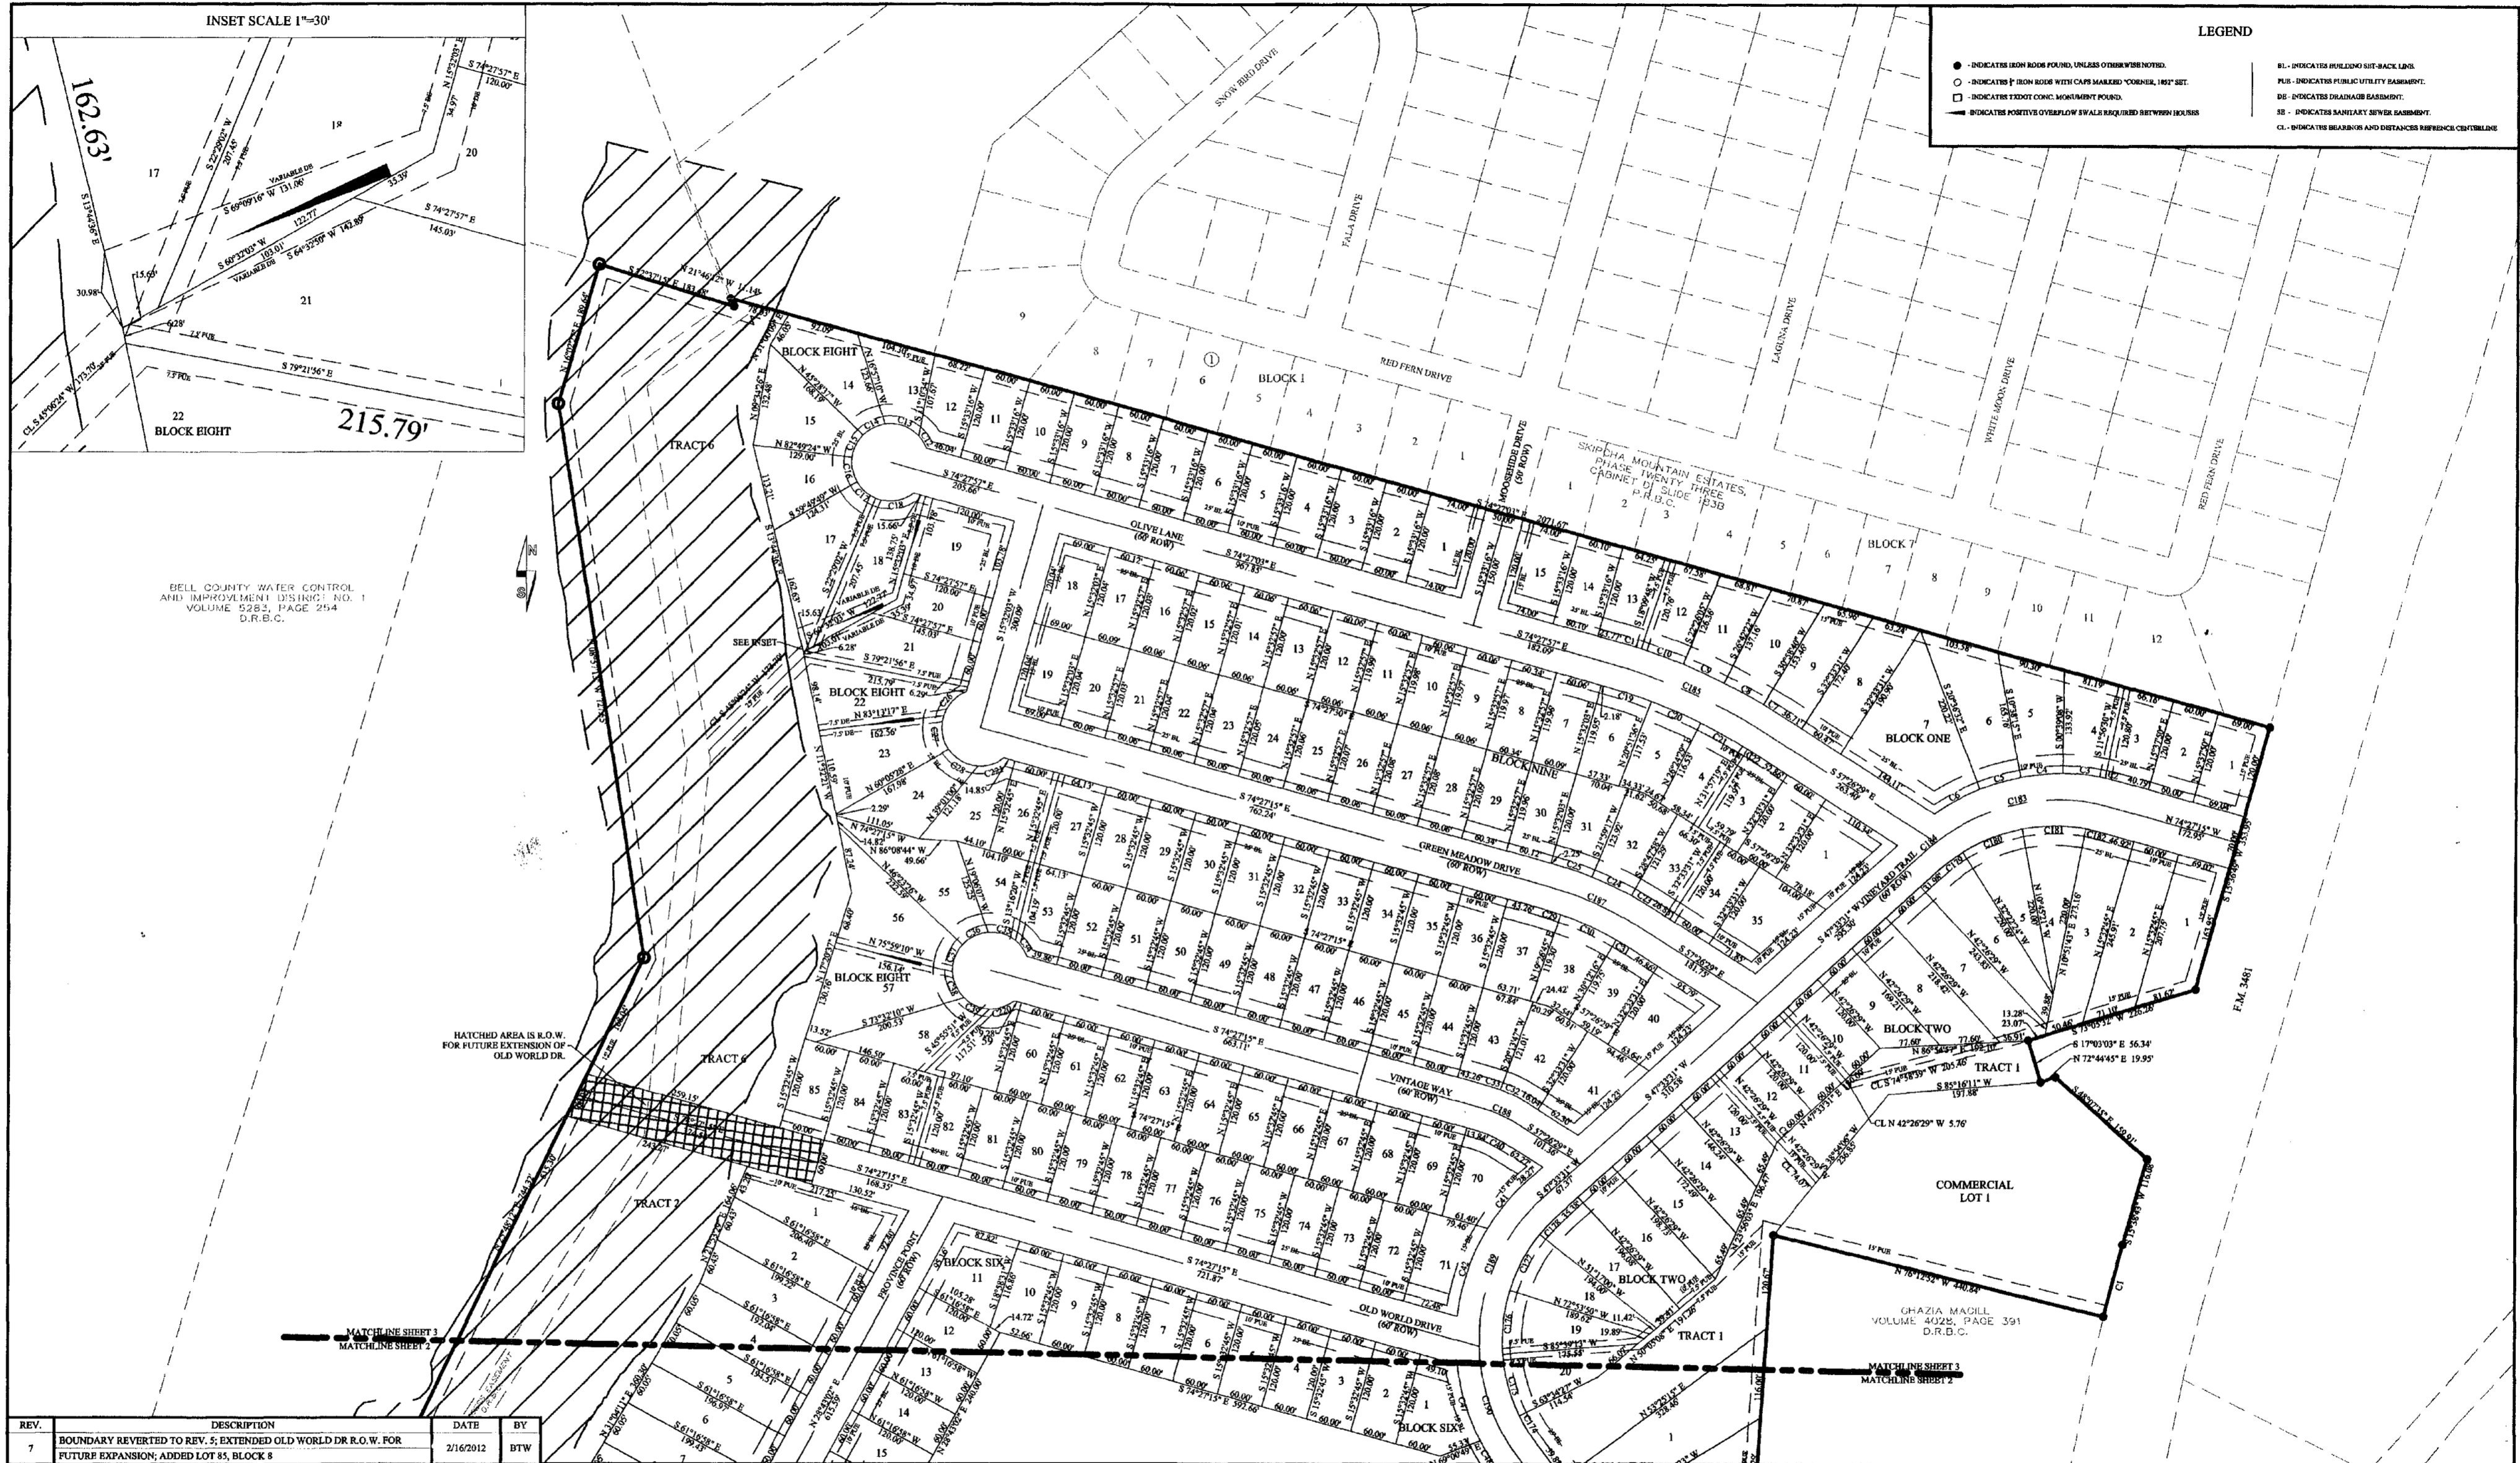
INSET SCALE 1"=30'

162.63'

17

18

20

21

22
BLOCK EIGHT

215.79'

S 22°29'02" W
207.45'

S 69°09'16" W 131.06'

122.77'

S 74°27'57" E
145.03'

S 60°32'03" W
103.01'

S 64°32'59" W 142.89'

S 79°21'56" E

S 74°27'57" E
120.00'

N 15°32'03" E

VARIABLE DE

VARIABLE DE

35.39'

34.97'

15.66'

30.98'

6.28'

7.5' PUE

CL S 45°06'24" W 173.70'

LEGEND

- INDICATES IRON RODS FOUND, UNLESS OTHERWISE NOTED.
- INDICATES ½" IRON RODS WITH CAPS MARKED "CORNER, 1852" SET.
- INDICATES TXDOT CONC. MONUMENT FOUND.
- INDICATES POSITIVE OVERFLOW SWALE REQUIRED BETWEEN HOUSES

BL - INDICATES BUILDING SET-BACK LINE.
PUE - INDICATES PUBLIC UTILITY EASEMENT.
DE - INDICATES DRAINAGE EASEMENT.
SE - INDICATES SANITARY SEWER EASEMENT.
CL - INDICATES BEARINGS AND DISTANCES REFERENCE CENTERLINE

SNOW BIRD DRIVE

FALA DRIVE

RED FERN DRIVE

LAGUNA DRIVE

WHITE MOON DRIVE

RED FERN DRIVE

MOONSHINE DRIVE (50' ROW)

BLOCK 1

SKIPCHA MOUNTAIN ESTATES, PHASE TWENTY THREE CABINET D, SLIDE 163B P.R.B.C.

BLOCK 7

BELL COUNTY WATER CONTROL AND IMPROVEMENT DISTRICT NO. 1 VOLUME 5283, PAGE 254 D.R.B.C.

TRACT 6

BLOCK EIGHT

SEE INSET

OLIVE LANE (60' ROW)

S 74°27'03" E
967.83'

S 74°27'57" E
205.66'

S 74°27'57" E
182.09'

BLOCK NINE

BLOCK ONE

GREEN MEADOW DRIVE (60' ROW)

S 74°27'15" E
762.24'

VINEYARD TRAIL (60' ROW)

VINTAGE WAY (60' ROW)

S 74°27'15" E
663.11'

BLOCK TWO

TRACT 1

COMMERCIAL LOT 1

F.M. 3481

HATCHED AREA IS R.O.W. FOR FUTURE EXTENSION OF OLD WORLD DR.

TRACT 6

TRACT 2

PROVINCE POINT (60' ROW)

BLOCK SIX

OLD WORLD DRIVE (60' ROW)

S 74°27'15" E
721.87'

S 74°27'15" E
168.35'

BLOCK TWO

TRACT 1

GHAZIA MACILL VOLUME 4028, PAGE 391 D.R.B.C.

MATCHLINE SHEET 3
MATCHLINE SHEET 2

MATCHLINE SHEET 3
MATCHLINE SHEET 2

BLOCK SIX

N 21°46'21" W 111.14'
S 22°37'15" E 183.88'

N 74°27'15" W 172.95'

S 17°03'03" E 56.34'
N 72°44'45" E 19.95'

S 85°16'11" W 191.88'

CL N 42°26'29" W 5.76'

N 76°12'52" W 440.84'

| REV. | DESCRIPTION | DATE | BY |
|---|---|---|---|
| 7 | BOUNDARY REVERTED TO REV. 5; EXTENDED OLD WORLD DR R.O.W. FOR FUTURE EXPANSION; ADDED LOT 85, BLOCK 8 | 2/16/2012 | BTW |